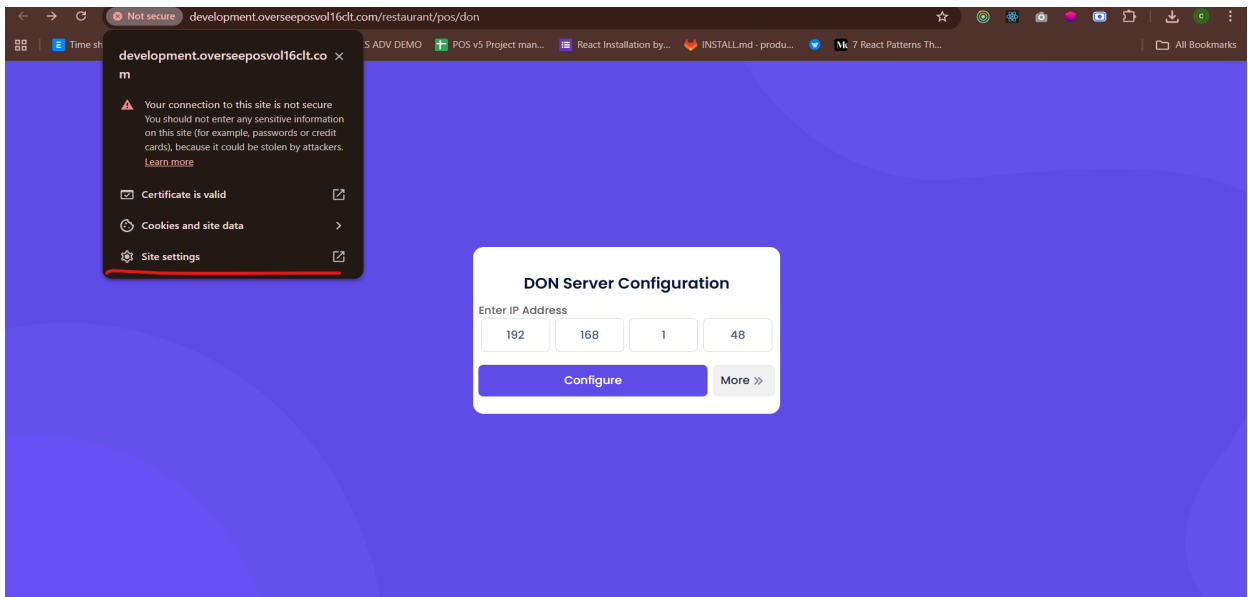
Not secure development.overseeposvol16clt.com/restaurant/pos/don

Time sh S ADV DEMO POS v5 Project man... React Installation by... INSTALL.md · produ... 7 React Patterns Th... All Bookmarks

development.overseeposvol16clt.com

Your connection to this site is not secure
You should not enter any sensitive information on this site (for example, passwords or credit cards), because it could be stolen by attackers.
Learn more

Certificate is valid

Cookies and site data

Site settings

DON Server Configuration

Enter IP Address

| 192 | 168 | 1 | 48 |
|---|---|---|---|

Configure

More »